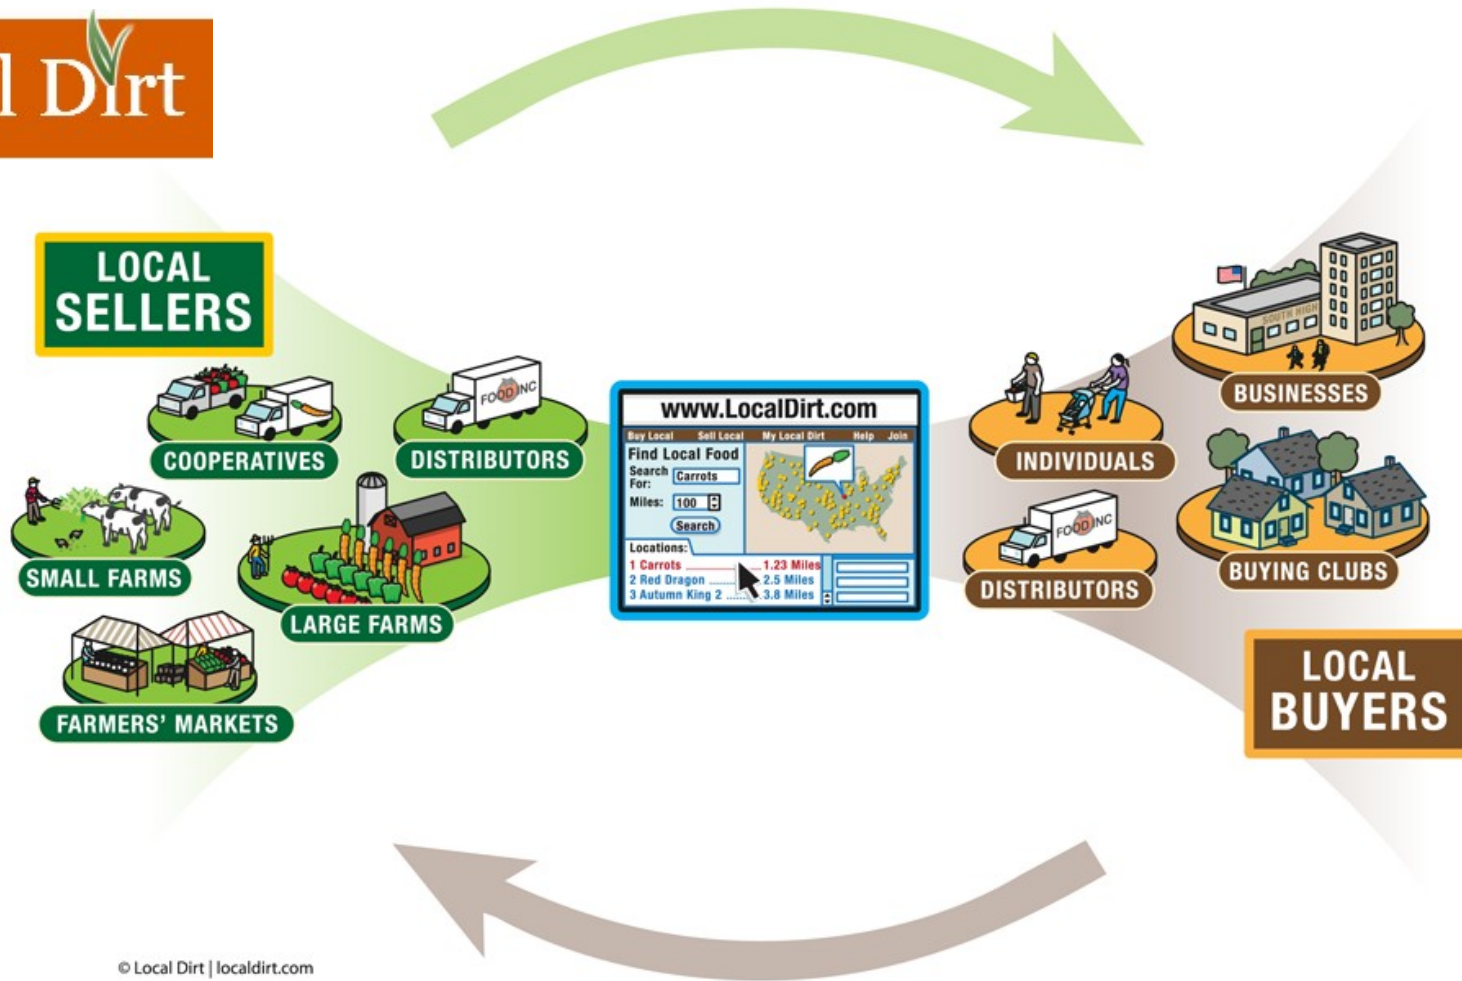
l Dirt

LOCAL SELLERS

COOPERATIVES

DISTRIBUTORS

FOOD INC

SMALL FARMS

LARGE FARMS

FARMERS' MARKETS

www.LocalDirt.com

Buy Local Sell Local My Local Dirt Help Join

Find Local Food

Search For: Carrots

Miles: 100

Search

Locations:

1 Carrots 1.23 Miles
2 Red Dragon 2.5 Miles
3 Autumn King 2 3.8 Miles

INDIVIDUALS

DISTRIBUTORS

FOOD INC

SOUTH HIGH

BUSINESSES

BUYING CLUBS

LOCAL BUYERS

© Local Dirt | localdirt.com